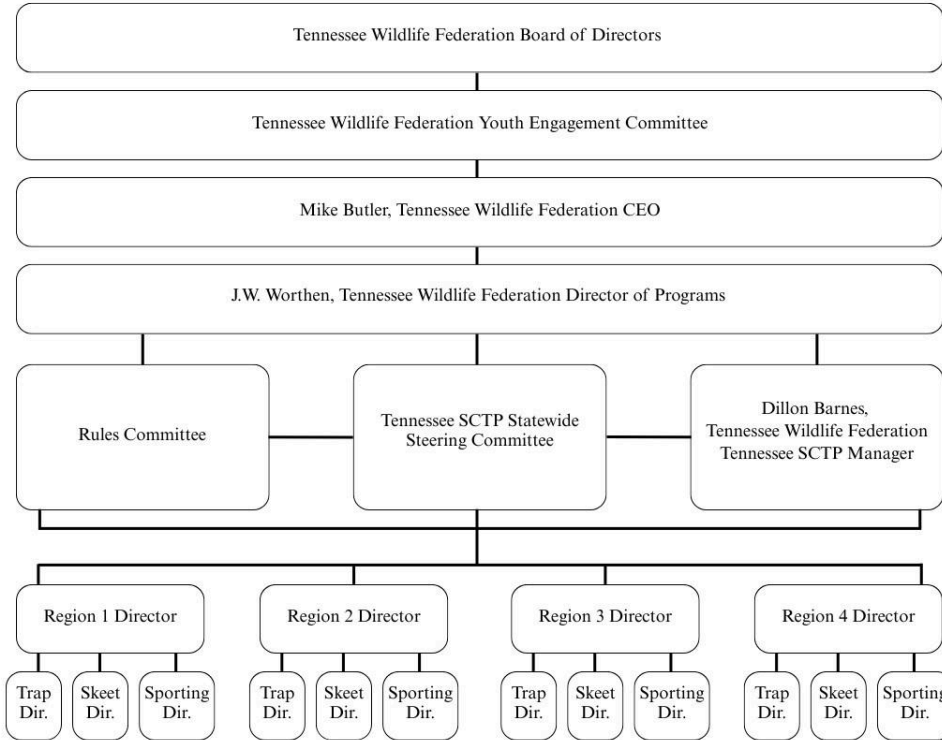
Tennessee Wildlife Federation Board of Directors

Tennessee Wildlife Federation Youth Engagement Committee

Mike Butler, Tennessee Wildlife Federation CEO

J.W. Worthen, Tennessee Wildlife Federation Director of Programs

Rules Committee

Tennessee SCTP Statewide Steering Committee

Dillon Barnes, Tennessee Wildlife Federation Tennessee SCTP Manager

Region 1 Director

Trap Dir.

Skeet Dir.

Sporting Dir.

Region 2 Director

Trap Dir.

Skeet Dir.

Sporting Dir.

Region 3 Director

Trap Dir.

Skeet Dir.

Sporting Dir.

Region 4 Director

Trap Dir.

Skeet Dir.

Sporting Dir.